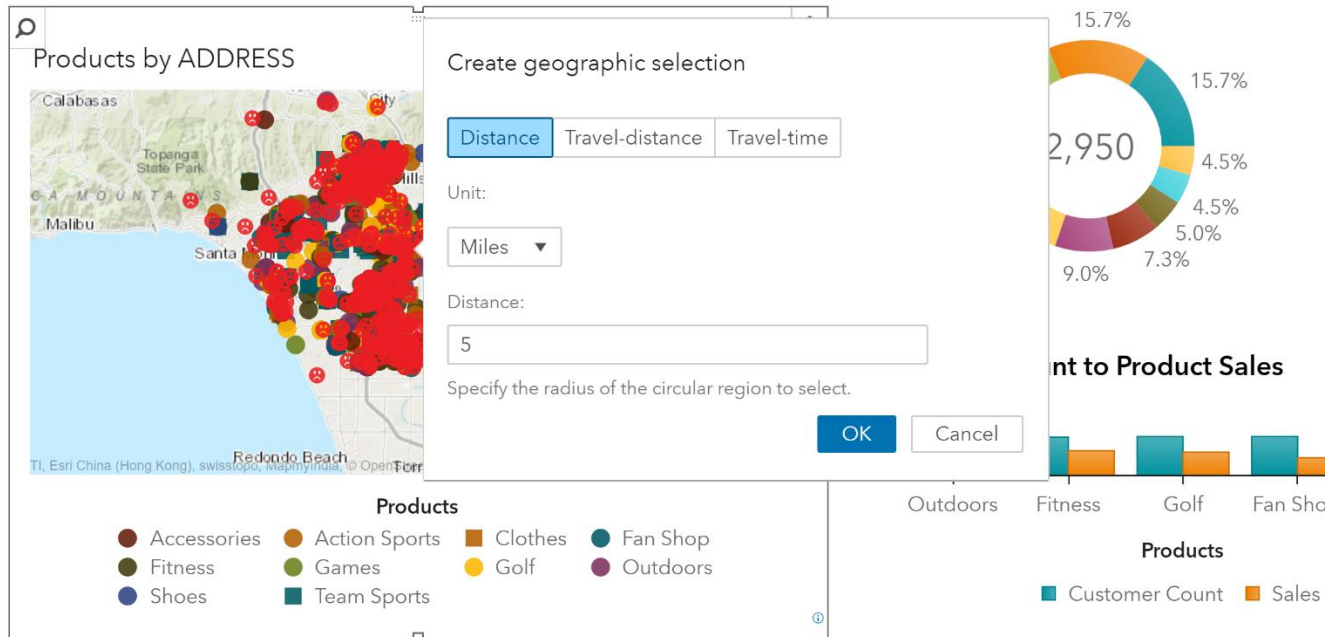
Products by ADDRESS

Calabasas
Topanga State Park
Malibu
Santa M
Redondo Beach
TI, Esri China (Hong Kong), swisstopo, Mapmyindia, © OpenS Torr

Create geographic selection

Distance | Travel-distance | Travel-time

Unit:

Miles ▼

Distance:

5

Specify the radius of the circular region to select.

OK Cancel

15.7%
15.7%
2,950
4.5%
4.5%
5.0%
7.3%
9.0%

nt to Product Sales

Outdoors Fitness Golf Fan Sho

Products

Customer Count Sales

Products

Accessories
Action Sports
Clothes
Fan Shop
Fitness
Games
Golf
Outdoors
Shoes
Team Sports